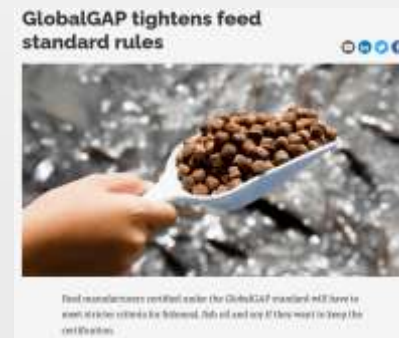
GlobalGAP tightens feed standard rules

Feed manufacturers certified under the GlobalGAP standard will have to meet stricter criteria for fishmeal, fish oil and soy if they want to keep the certification.